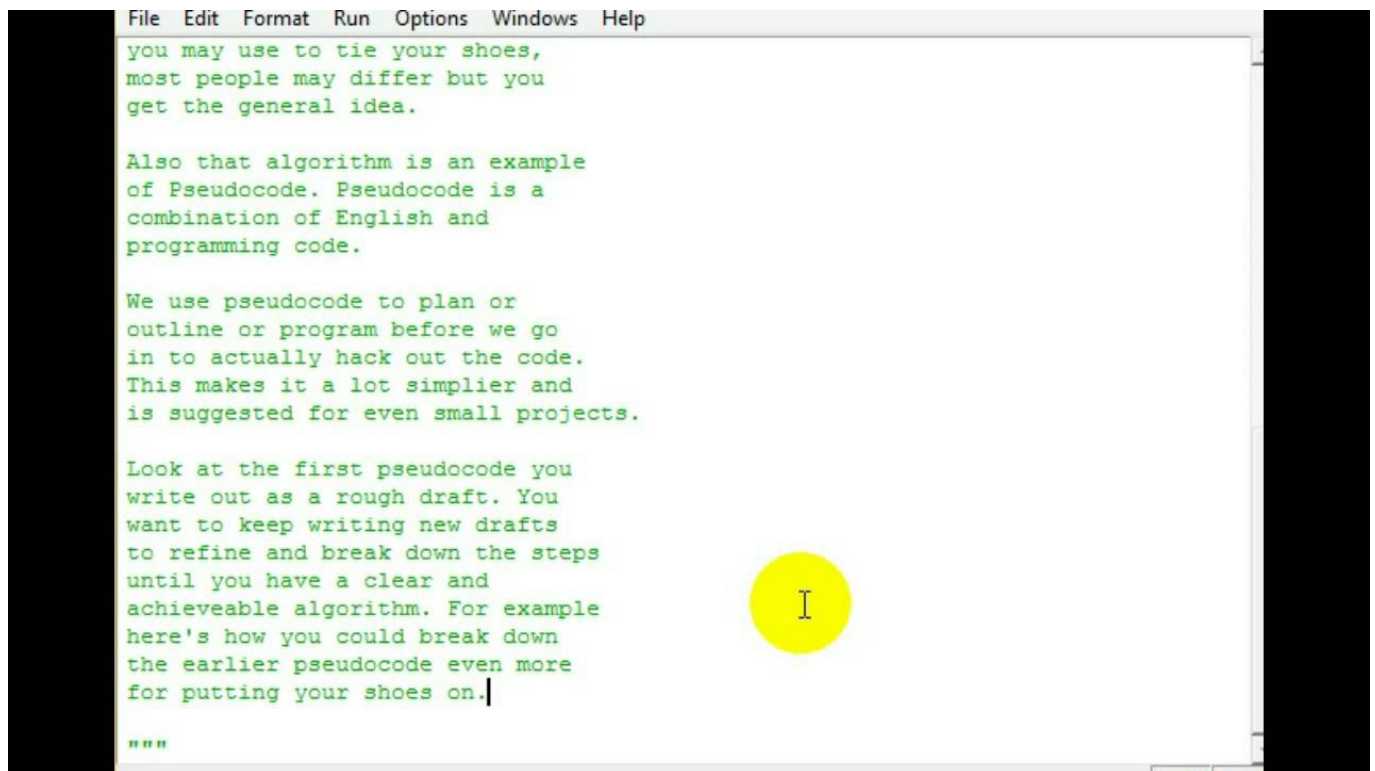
File Edit Format Run Options Windows Help

you may use to tie your shoes,
most people may differ but you
get the general idea.

Also that algorithm is an example
of Pseudocode. Pseudocode is a
combination of English and
programming code.

We use pseudocode to plan or
outline or program before we go
in to actually hack out the code.
This makes it a lot simplier and
is suggested for even small projects.

Look at the first pseudocode you
write out as a rough draft. You
want to keep writing new drafts
to refine and break down the steps
until you have a clear and
achieveable algorithm. For example
here's how you could break down
the earlier pseudocode even more
for putting your shoes on.

"""